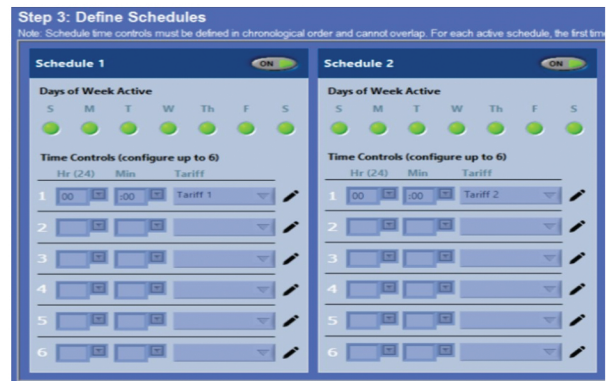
Step 3: Define Schedules

Note: Schedule time controls must be defined in chronological order and cannot overlap. For each active schedule, the first tim

Schedule 1 ON

Days of Week Active

S M T W Th F S

Time Controls (configure up to 6)

| | Hr (24) | Min | Tariff |
|---|---|---|---|
| 1 | 00 | :00 | Tariff 1 |
| 2 | | | |
| 3 | | | |
| 4 | | | |
| 5 | | | |
| 6 | | | |

Schedule 2 ON

Days of Week Active

S M T W Th F S

Time Controls (configure up to 6)

| | Hr (24) | Min | Tariff |
|---|---|---|---|
| 1 | 00 | :00 | Tariff 2 |
| 2 | | | |
| 3 | | | |
| 4 | | | |
| 5 | | | |
| 6 | | | |